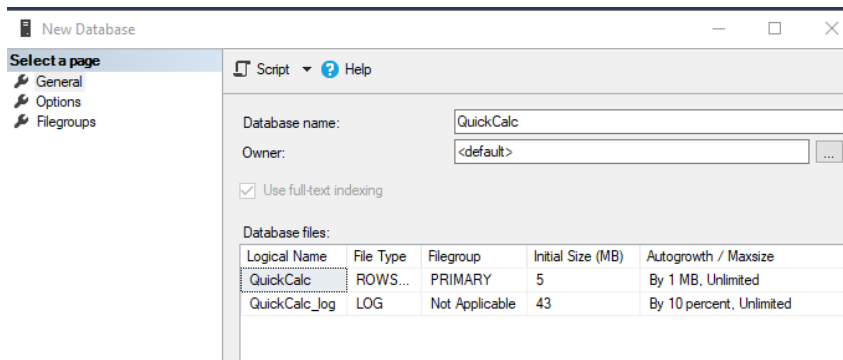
New Database

Select a page
General
Options
Filegroups

Script ▾ Help

Database name: QuickCalc
Owner: <default> ...

Use full-text indexing

Database files:

| Logical Name | File Type | Filegroup | Initial Size (MB) | Autogrowth / Maxsize |
|---|---|---|---|---|
| QuickCalc | ROWS... | PRIMARY | 5 | By 1 MB, Unlimited |
| QuickCalc_log | LOG | Not Applicable | 43 | By 10 percent, Unlimited |